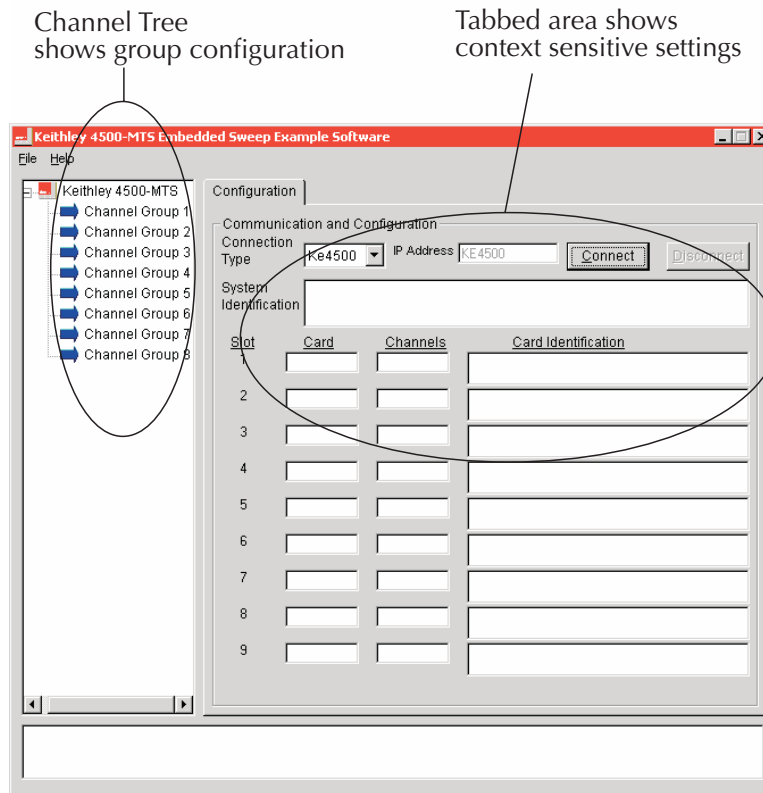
Channel Tree shows group configuration

Tabbed area shows context sensitive settings

Keithley 4500-MTS Embedded Sweep Example Software

File Help

Keithley 4500-MTS
Channel Group 1
Channel Group 2
Channel Group 3
Channel Group 4
Channel Group 5
Channel Group 6
Channel Group 7
Channel Group 8

Configuration

Communication and Configuration

Connection Type

Ke4500

IP Address

KE4500

Connect

Disconnect

System Identification

| Slot | Card | Channels | Card Identification |
|---|---|---|---|
| 1 | | | |
| 2 | | | |
| 3 | | | |
| 4 | | | |
| 5 | | | |
| 6 | | | |
| 7 | | | |
| 8 | | | |
| 9 | | | |